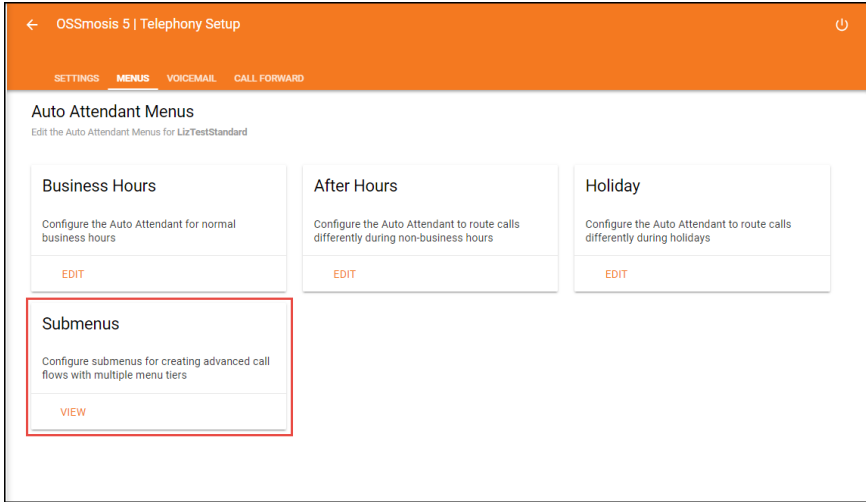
OSSmosis 5 | Telephony Setup

SETTINGS MENUS VOICEMAIL CALL FORWARD

Auto Attendant Menus

Edit the Auto Attendant Menus for LizTestStandard

Business Hours

Configure the Auto Attendant for normal business hours

EDIT

After Hours

Configure the Auto Attendant to route calls differently during non-business hours

EDIT

Holiday

Configure the Auto Attendant to route calls differently during holidays

EDIT

Submenus

Configure submenus for creating advanced call flows with multiple menu tiers

VIEW